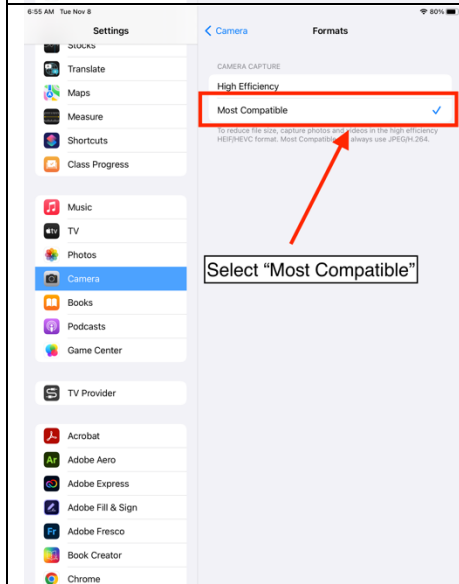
6:55 AM Tue Nov 8

80%

Settings

Stocks

Translate

Maps

Measure

Shortcuts

Class Progress

Music

TV

Photos

Camera

Books

Podcasts

Game Center

TV Provider

Acrobat

Adobe Aero

Adobe Express

Adobe Fill & Sign

Adobe Fresco

Book Creator

Chrome

< Camera

Formats

CAMERA CAPTURE

High Efficiency

Most Compatible

To reduce file size, capture photos and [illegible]deos in the high efficiency HEIF/HEVC format. Most Compatible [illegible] always use JPEG/H.264.

Select “Most Compatible”